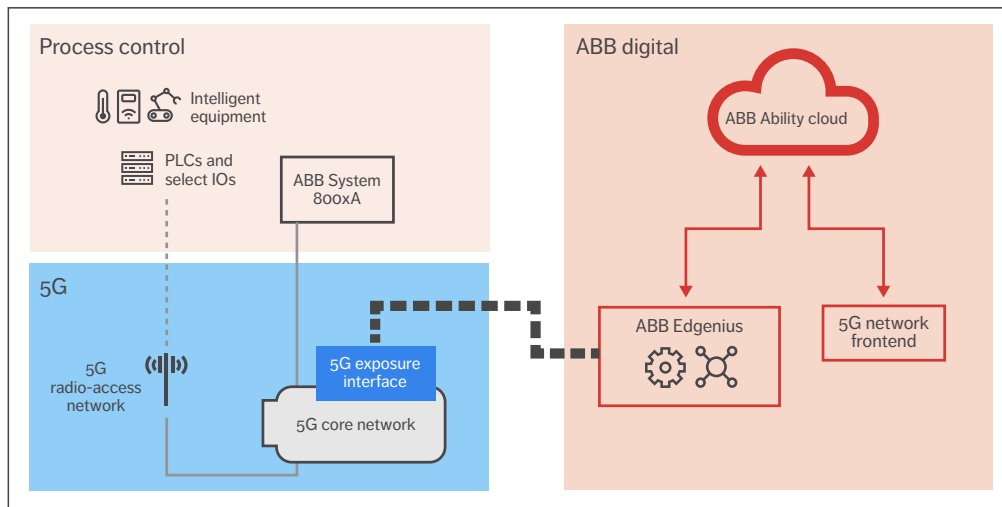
Process control

Intelligent equipment

PLCs and select IOs

ABB System 800xA

5G

5G radio-access network

5G exposure interface

5G core network

ABB digital

ABB Ability cloud

ABB Edgenius

5G network frontend